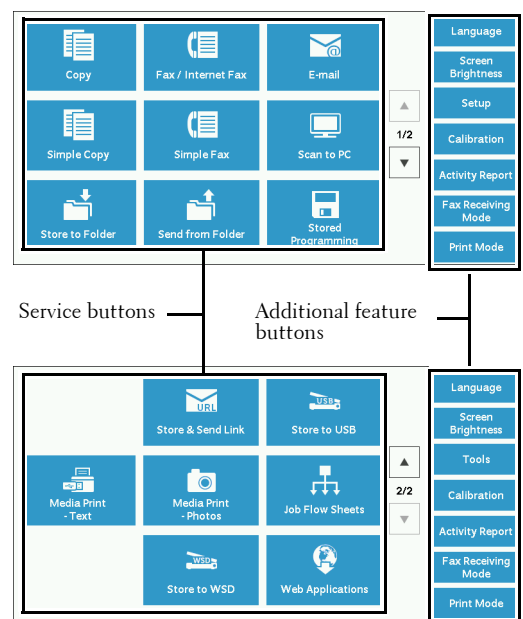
Copy

Fax / Internet Fax

E-mail

Simple Copy

Simple Fax

Scan to PC

Store to Folder

Send from Folder

Stored Programming

1/2

Language

Screen Brightness

Setup

Calibration

Activity Report

Fax Receiving Mode

Print Mode

Service buttons

Additional feature buttons

Store & Send Link

Store to USB

Media Print - Text

Media Print - Photos

Job Flow Sheets

Store to WSD

Web Applications

2/2

Language

Screen Brightness

Tools

Calibration

Activity Report

Fax Receiving Mode

Print Mode